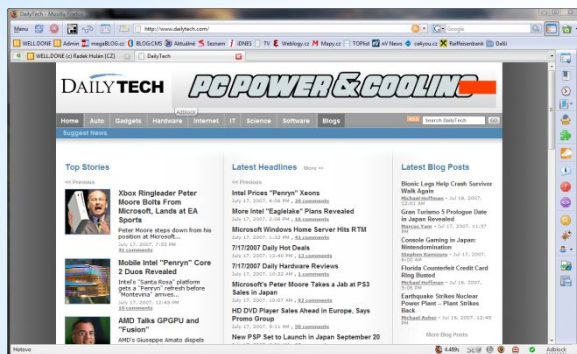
DailyTech - Mozilla Firefox

Menu

http://www.dailytech.com/

Google

WELL.DONE | Admin | megaBLOG.cz | BLOG:CMS | Aktuálně | Seznam | iDNES | TV | Weblogy.cz | Mapy.cz | TOPlist | AV News | calkyou.cz | Raiffeisenbank | Další

WELL.DONE (c) Radek Hulán (CZ) | DailyTech

DAILYTECH

PC POWER & COOLING

Adblock

Home | Auto | Gadgets | Hardware | Internet | IT | Science | Software | Blogs

RSS | Search DailyTech | GO

Suggest News

Top Stories

<< Previous

Xbox Ringleader Peter Moore Bolts From Microsoft, Lands at EA Sports

Peter Moore steps down from his position at Microsoft, ...
July 17, 2007, 7:27 PM
41 comments

Mobile Intel "Penryn" Core 2 Duos Revealed

Intel's "Santa Rosa" platform gets a "Penryn" refresh before "Montevina" arrives...
July 17, 2007, 12:45 PM
10 comments

AMD Talks GPGPU and "Fusion"

AMD's Giuseppe Amato dispels

Latest Headlines More >>

<< Previous

Intel Prices "Penryn" Xeons
July 17, 2007, 4:06 PM | 28 comments

More Intel "Eaglelake" Plans Revealed
July 17, 2007, 3:48 PM | 13 comments

Microsoft Windows Home Server Hits RTM
July 17, 2007, 1:33 PM | 41 comments

7/17/2007 Daily Hot Deals
July 17, 2007, 12:40 PM | 2 comments

7/17/2007 Daily Hardware Reviews
July 17, 2007, 10:32 AM | 3 comments

Microsoft's Peter Moore Takes a Jab at PS3 Sales in Japan
July 17, 2007, 10:07 AM | 63 comments

HD DVD Player Sales Ahead in Europe, Says Promo Group
July 17, 2007, 9:56 AM | 41 comments

New PSP Set to Launch in Japan September 20

Latest Blog Posts

Bionic Legs Help Crash Survivor Walk Again
Michael Hoffman - Jul 18, 2007, 12:01 AM

Gran Turismo 5 Prologue Date in Japan Revealed
Marcus Yam - Jul 17, 2007, 11:57 PM

Console Gaming in Japan: Nintendomination
Stephen Kaminers - Jul 17, 2007, 7:26 PM

Florida Counterfeit Credit Card Ring Busted
Michael Hoffman - Jul 18, 2007, 5:06 PM

Earthquake Strikes Nuclear Power Plant - Plant Strikes Back
Michael Asher - Jul 18, 2007, 12:49 PM

More Blog Posts

Hotovo

Adblock